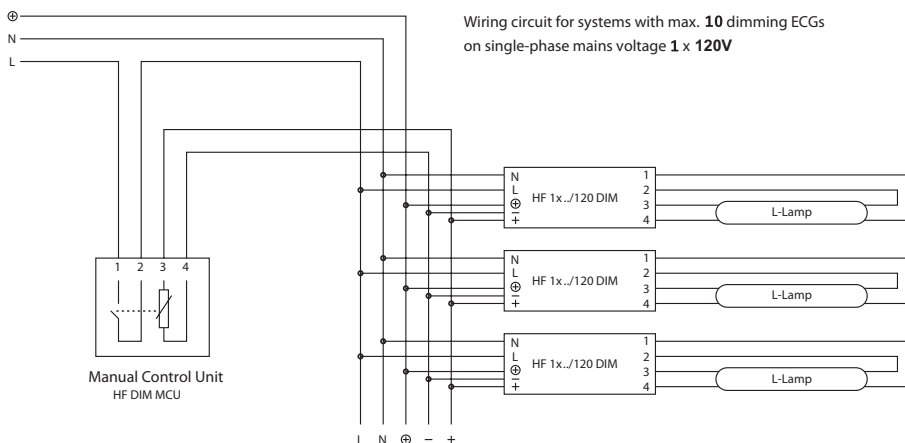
⊕
N
L

Wiring circuit for systems with max. **10** dimming ECGs on single-phase mains voltage **1** x **120V**

N
L
⊕
−
+
HF 1x../120 DIM
1
2
3
4
L-Lamp

N
L
⊕
−
+
HF 1x../120 DIM
1
2
3
4
L-Lamp

N
L
⊕
−
+
HF 1x../120 DIM
1
2
3
4
L-Lamp

1 2 3 4

Manual Control Unit
HF DIM MCU

L N ⊕ − +